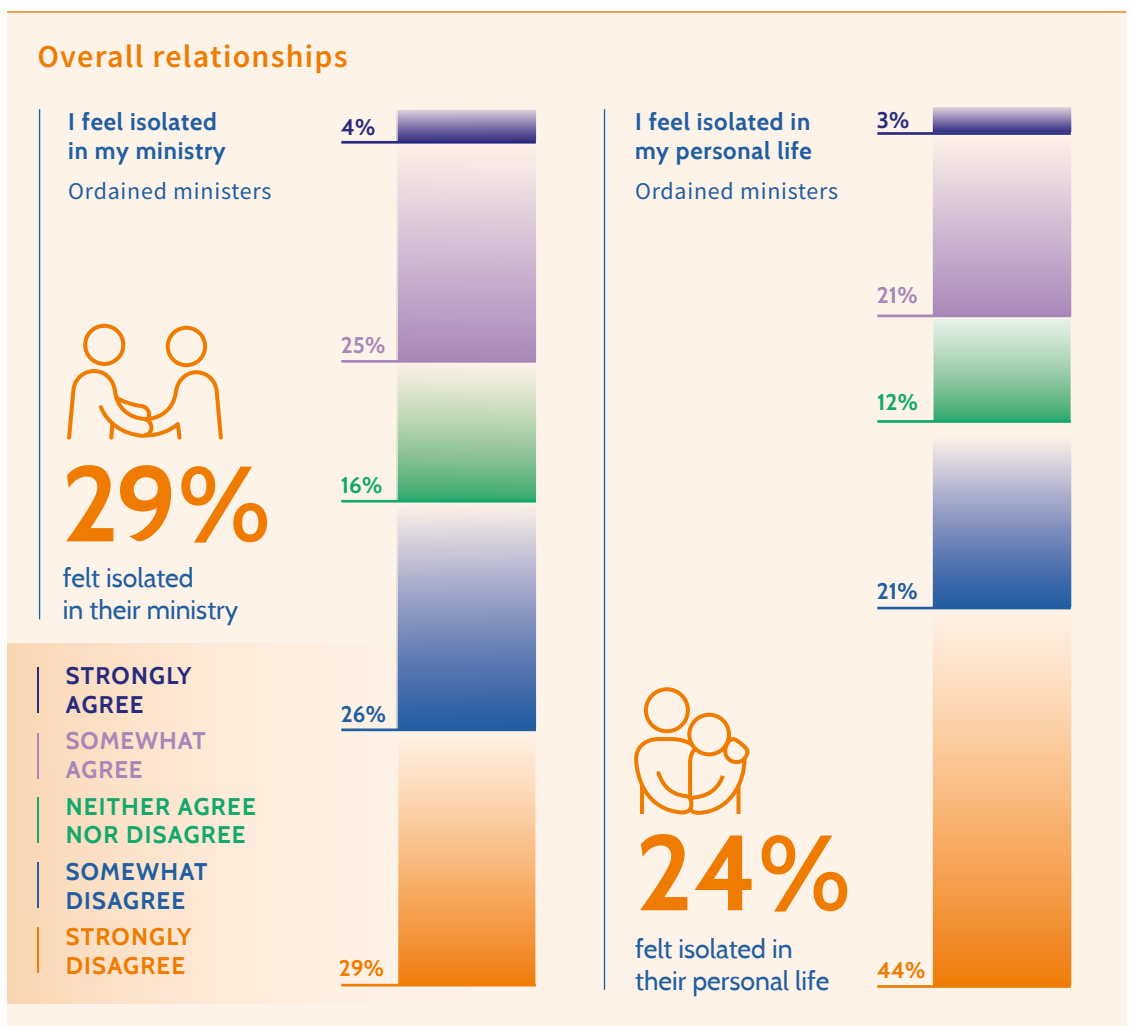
Overall relationships

I feel isolated in my ministry

Ordained ministers

4%

25%

16%

26%

29%

29%

felt isolated in their ministry

STRONGLY AGREE

SOMEWHAT AGREE

NEITHER AGREE NOR DISAGREE

SOMEWHAT DISAGREE

STRONGLY DISAGREE

I feel isolated in my personal life

Ordained ministers

3%

21%

12%

21%

44%

24%

felt isolated in their personal life